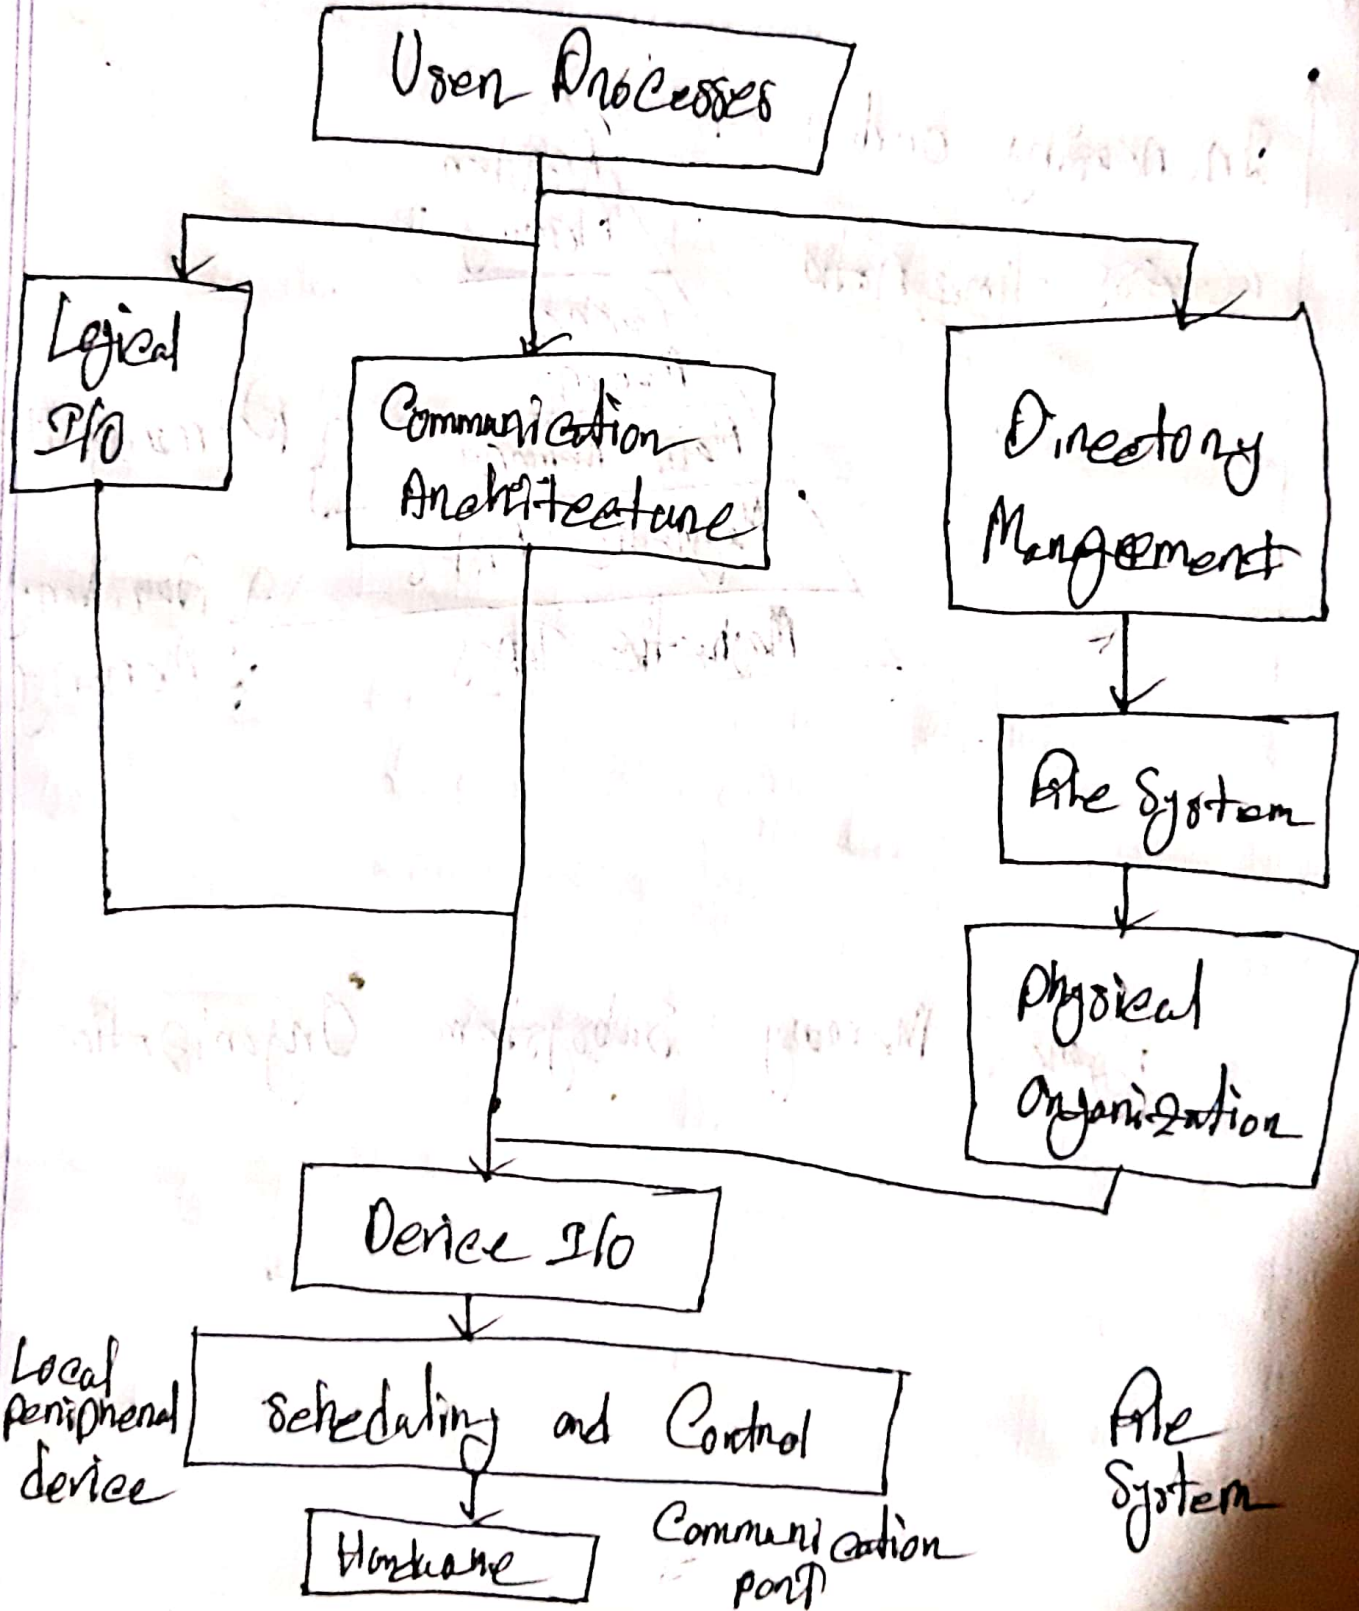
User Processes

Logical I/O

Communication Architecture

Directory Management

File System

Physical Organization

Device I/O

Local peripheral device

Scheduling and Control

File System

Hardware

Communication port